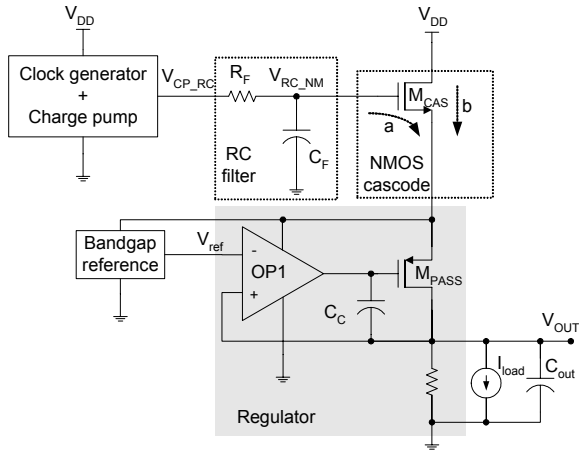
$V_{DD}$

Clock generator + Charge pump

$V_{CP\_RC}$

$R_F$

$V_{RC\_NM}$

$C_F$

RC filter

$V_{DD}$

$M_{CAS}$

a

b

NMOS cascode

Bandgap reference

$V_{ref}$

-

+

OP1

$C_C$

$M_{PASS}$

$V_{OUT}$

$I_{load}$

$C_{out}$

Regulator